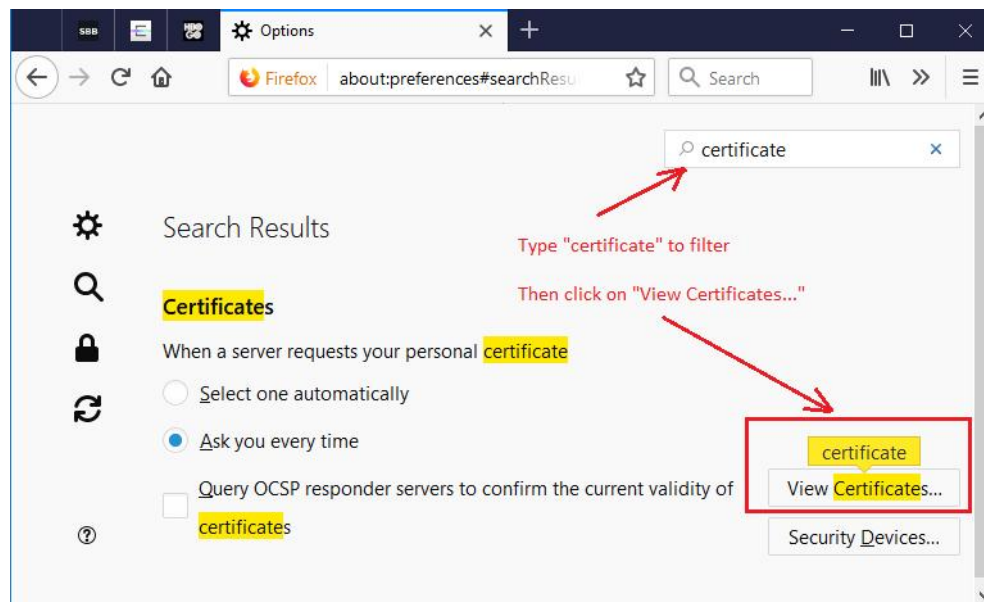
SBB

Options

Firefox about:preferences#searchResu

Search

certificate

Search Results

Type "certificate" to filter

Then click on "View Certificates..."

Certificates

When a server requests your personal certificate

Select one automatically

Ask you every time

Query OCSP responder servers to confirm the current validity of certificates

certificate

View Certificates...

Security Devices...